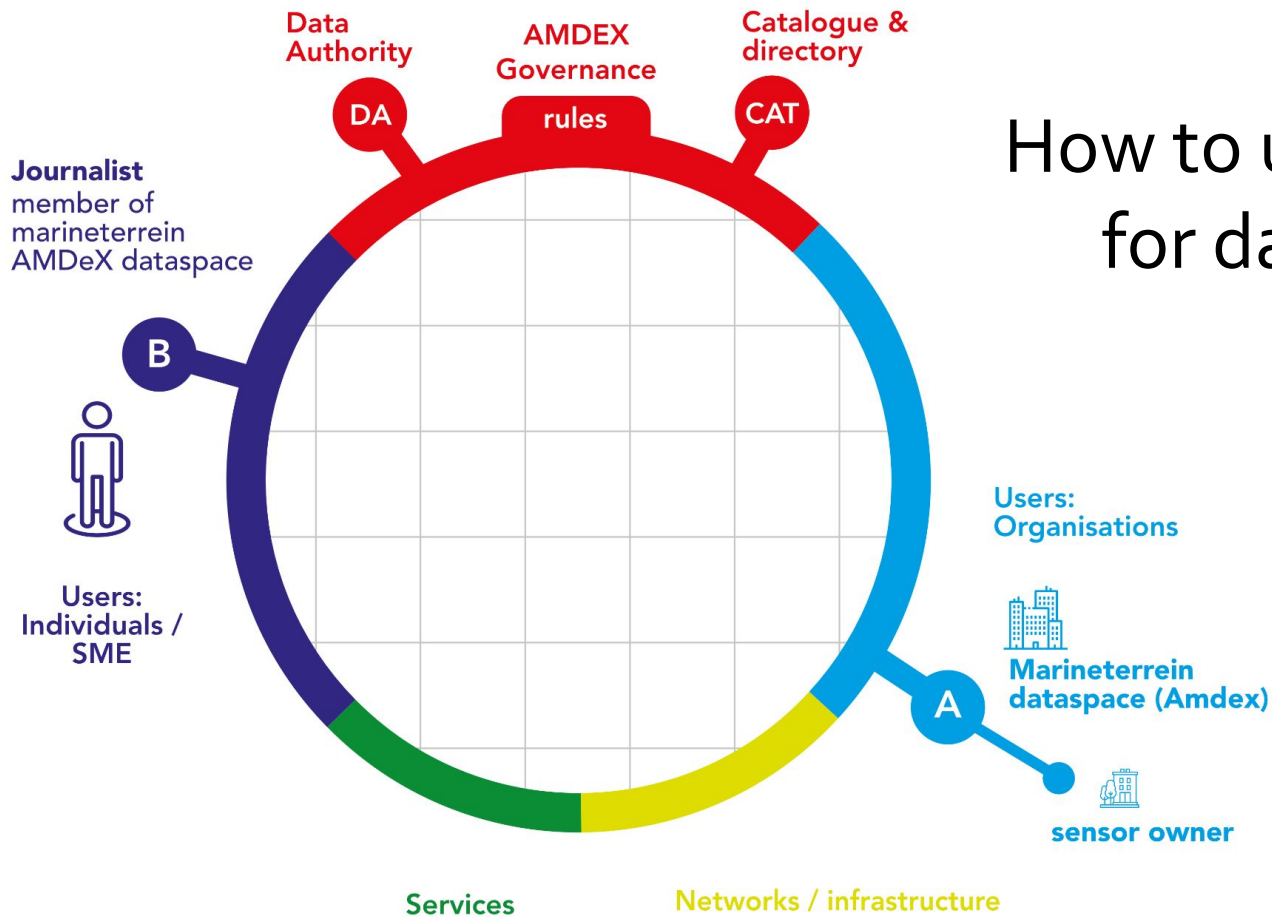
Data Authority

AMDEX Governance

Catalogue & directory

DA

rules

CAT

How to u
for da

Journalist
member of marineterrein AMDeX dataspace

B

Users: Individuals / SME

Users: Organisations

Marineterrein dataspace (Amdex)

A

sensor owner

Services

Networks / infrastructure